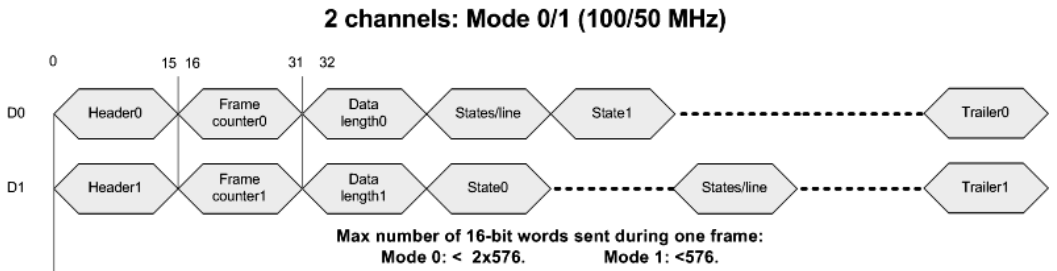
2 channels: Mode 0/1 (100/50 MHz)

0

15 16

31 32

D0

Header0

Frame counter0

Data length0

States/line

State1

Trailer0

D1

Header1

Frame counter1

Data length1

State0

States/line

Trailer1

Max number of 16-bit words sent during one frame:
Mode 0: < 2x576. Mode 1: <576.